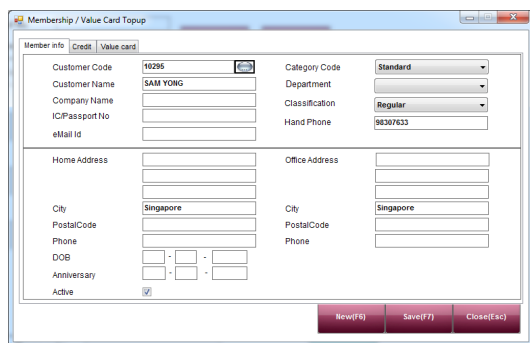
Membership / Value Card Topup

Member info | Credit | Value card

Customer Code 10295
Customer Name SAM YONG
Company Name
IC/Passport No
eMail Id

Category Code Standard
Department
Classification Regular
Hand Phone 98307633

Home Address
City Singapore
PostalCode
Phone
DOB - -
Anniversary - -
Active

Office Address
City Singapore
PostalCode
Phone

New(F6) | Save(F7) | Close(Esc)